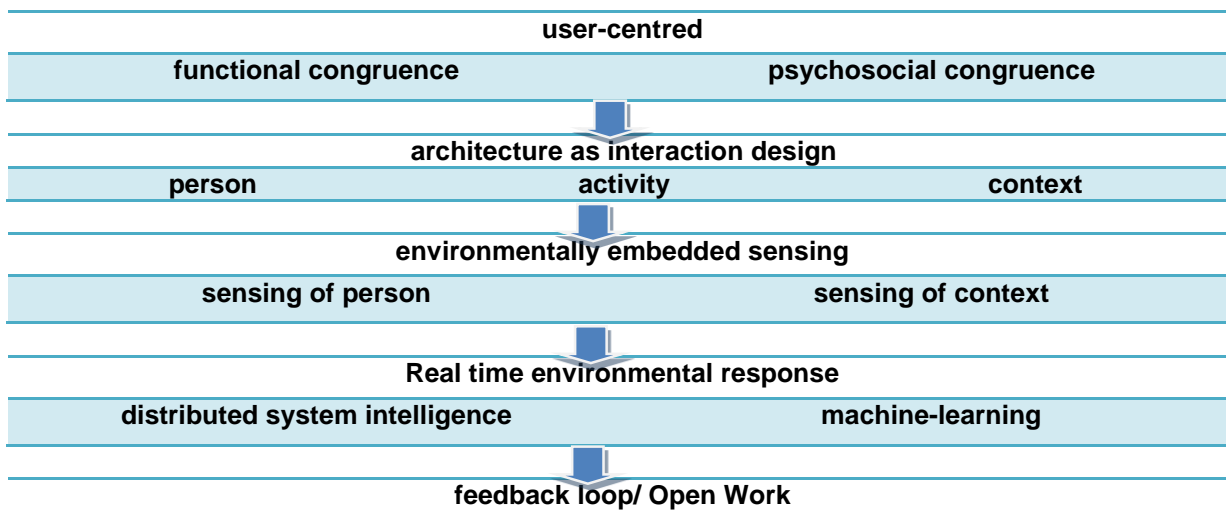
user-centred

functional congruence

psychosocial congruence

architecture as interaction design

person

activity

context

environmentally embedded sensing

sensing of person

sensing of context

Real time environmental response

distributed system intelligence

machine-learning

feedback loop/ Open Work